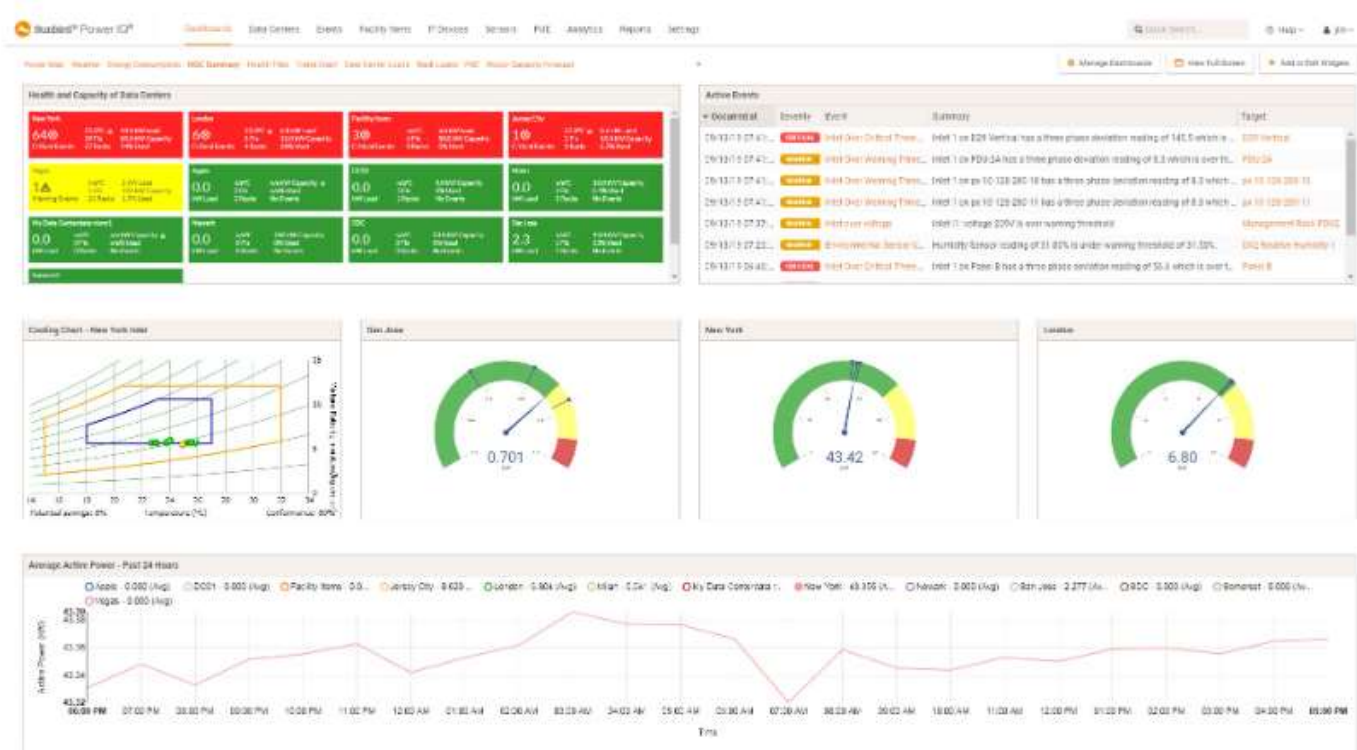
Sunbird® Power IQ®   Dashboards   Data Centers   Events   Facility Items   IT Devices   Sensors   PUE   Analytics   Reports   Settings   Quick Search   Help   jon

Manage Dashboards   View Full Screen   Add or Edit Widgets

Health and Capacity of Data Centers

New York
64

London
6

Facility Items
3

Jersey City
1

Vegas
1

Apple
0.0

DC01
0.0

Milan
0.0

My Data Centers
0.0

Newark
0.0

SDC
0.0

San Jose
2.3

Somerset

Active Events

Occurred at   Severity   Event   Summary   Target

09/10/13 07:41...   Inlet Over Critical Thres...   Inlet 1 on B29 Vertical has a three phase deviation reading of 145.5 which is...   B29 Vertical
09/10/13 07:41...   Inlet Over Warning Thres...   Inlet 1 on PDU 2A has a three phase deviation reading of 8.3 which is over th...   PDU 2A
09/10/13 07:41...   Inlet Over Warning Thres...   Inlet 1 on px 10.128.200.10 has a three phase deviation reading of 8.0 which...   px 10.128.200.10
09/10/13 07:41...   Inlet Over Warning Thres...   Inlet 1 on px 10.128.200.11 has a three phase deviation reading of 8.0 which...   px 10.128.200.11
09/10/13 07:32...   Inlet over voltage   Inlet 1: voltage 220V is over warning threshold   Management Rack PDU2
09/10/13 07:22...   Environmental Sensor U...   Humidity Sensor reading of 31.80% is under warning threshold of 31.33%   DR2 location Humidity 1
09/10/13 06:40...   Inlet Over Critical Thres...   Inlet 1 on Panel B has a three phase deviation reading of 50.5 which is over t...   Panel B

Cooling Chart - New York Inlet

Potential average: 0%   Temperature (°C)   Conformance: 80%

San Jose
0.701

New York
43.42

London
6.80

Average Active Power - Past 24 Hours

Apple - 0.000 (Avg)   DC01 - 0.000 (Avg)   Facility Items - 0.0...   Jersey City - 8.620...   London - 5.904 (Avg)   Milan - 0.0 (Avg)   My Data Centers...   New York - 43.356 (A...   Newark - 0.000 (Avg)   San Jose - 2.277 (Av...   SDC - 0.000 (Avg)   Somerset - 0.000 (Av...
Vegas - 0.000 (Avg)

Active Power (kW)

06:00 PM   07:00 PM   08:00 PM   09:00 PM   10:00 PM   11:00 PM   12:00 AM   01:00 AM   02:00 AM   03:00 AM   04:00 AM   05:00 AM   06:00 AM   07:00 AM   08:00 AM   09:00 AM   10:00 AM   11:00 AM   12:00 PM   01:00 PM   02:00 PM   03:00 PM   04:00 PM   05:00 PM

Time